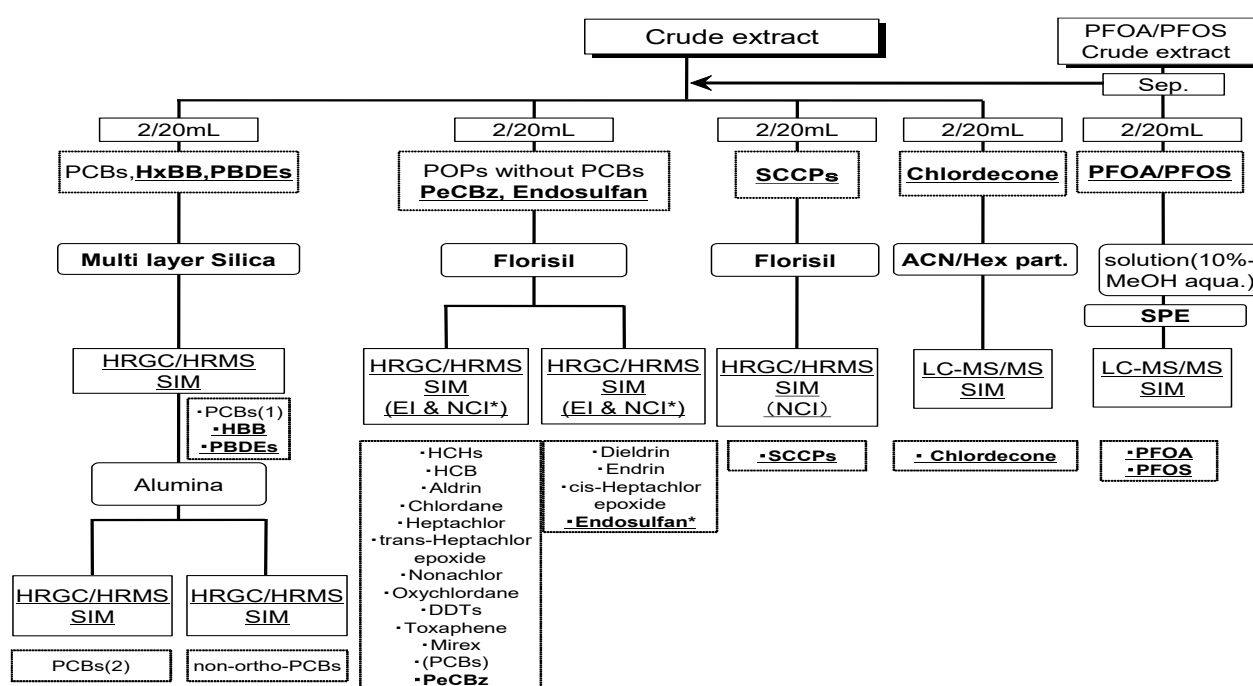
Crude extract

PFOA/PFOS Crude extract

Sep.

2/20mL

PCBs,HxBB,PBDEs

Multi layer Silica

HRGC/HRMS SIM

・PCBs(1)
・HBB
・PBDEs

Alumina

HRGC/HRMS SIM

PCBs(2)

HRGC/HRMS SIM

non-ortho-PCBs

2/20mL

POPs without PCBs
PeCBz, Endosulfan

Florisil

HRGC/HRMS SIM (EI & NCI*)

・HCHs
・HCB
・Aldrin
・Chlordane
・Heptachlor
・trans-Heptachlor epoxide
・Nonachlor
・Oxychlordane
・DDTs
・Toxaphene
・Mirex
・(PCBs)
・PeCBz

HRGC/HRMS SIM (EI & NCI*)

・Dieldrin
・Endrin
・cis-Heptachlor epoxide
・Endosulfan*

2/20mL

SCCPs

Florisil

HRGC/HRMS SIM (NCI)

・SCCPs

2/20mL

Chlordecone

ACN/Hex part.

LC-MS/MS SIM

・ Chlordecone

2/20mL

PFOA/PFOS

solution(10%-MeOH aqua.)

SPE

LC-MS/MS SIM

・PFOA
・PFOS